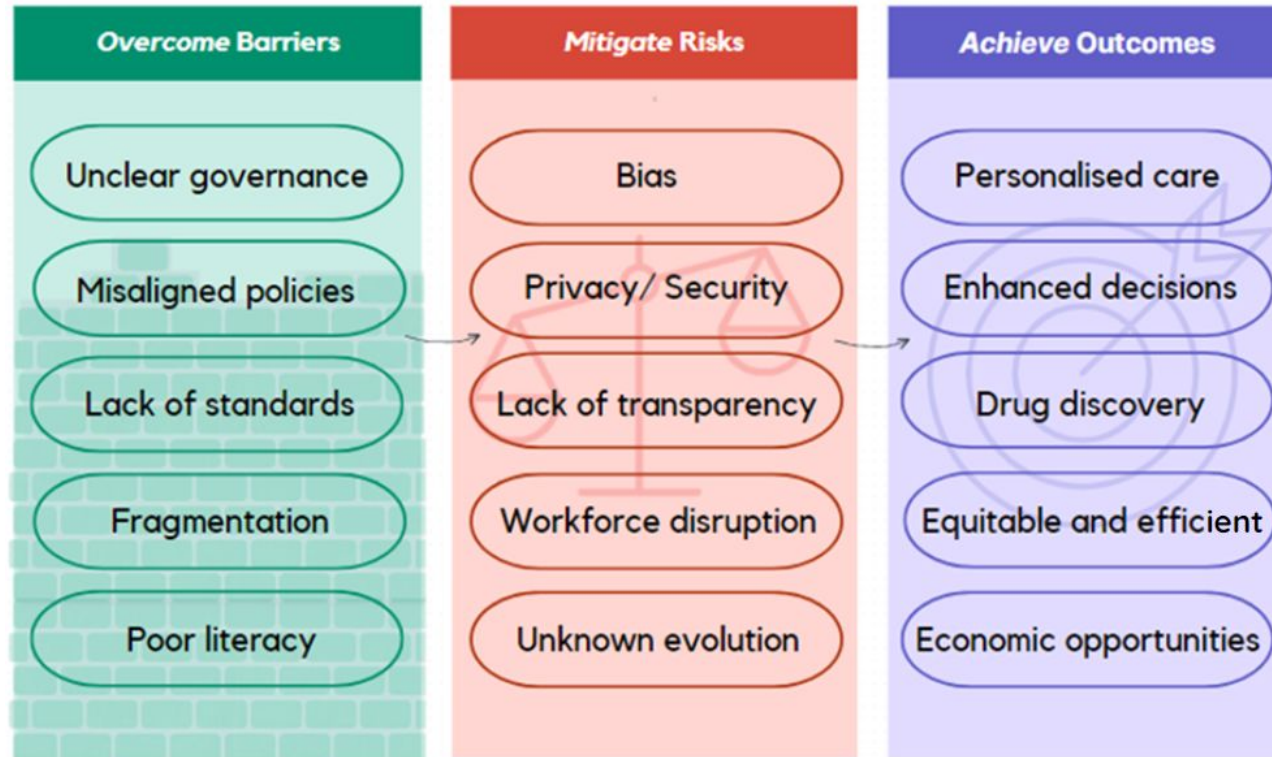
Overcome Barriers

Unclear governance

Misaligned policies

Lack of standards

Fragmentation

Poor literacy

Mitigate Risks

Bias

Privacy/ Security

Lack of transparency

Workforce disruption

Unknown evolution

Achieve Outcomes

Personalised care

Enhanced decisions

Drug discovery

Equitable and efficient

Economic opportunities